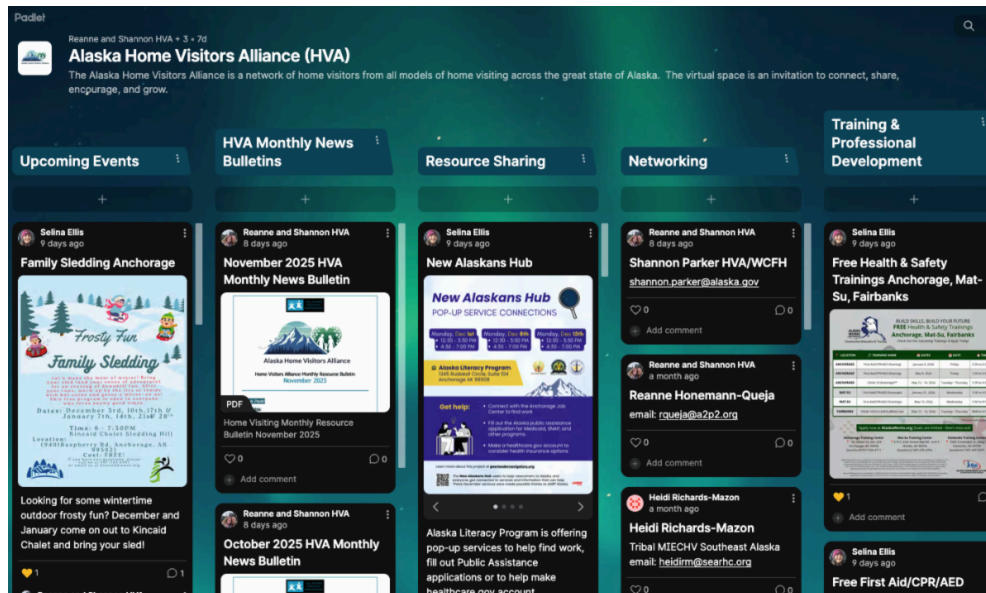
Padlet

Reanne and Shannon HVA + 3 • 7d

Alaska Home Visitors Alliance (HVA)

The Alaska Home Visitors Alliance is a network of home visitors from all models of home visiting across the great state of Alaska. The virtual space is an invitation to connect, share, encourage, and grow.

Upcoming Events

+

Selina Ellis
9 days ago

Family Sledding Anchorage

Frosty Fun
Family Sledding

Dates: December 3rd, 10th, 17th & January 7th, 14th, 21st 28th
Time: 6 - 7:30PM
Kincaid Chalet Sledding Hill
Location: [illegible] Raspberry Rd, Anchorage, AK 99502
Cost: FREE!

Looking for some wintertime outdoor frosty fun? December and January come on out to Kincaid Chalet and bring your sled!

1 1

HVA Monthly News Bulletins

+

Reanne and Shannon HVA
8 days ago

November 2025 HVA Monthly News Bulletin

Alaska Home Visitors Alliance
Home Visitors Alliance Monthly Resource Bulletin
November 2025

PDF

Home Visiting Monthly Resource Bulletin November 2025

0 0

Add comment

Reanne and Shannon HVA
8 days ago

October 2025 HVA Monthly News Bulletin

Resource Sharing

+

Selina Ellis
9 days ago

New Alaskans Hub

New Alaskans Hub
POP-UP SERVICE CONNECTIONS

Monday, Dec 1st 12:00 - 3:30 PM 4:30 - 7:00 PM
Monday, Dec 8th 12:00 - 3:30 PM 4:30 - 7:00 PM
Monday, Dec 15th 12:00 - 3:30 PM 4:30 - 7:00 PM

Alaska Literacy Program
1345 Rudakof Circle, Suite 104
Anchorage AK 99508

Get help:
Connect with the Anchorage Job Center to find work
Fill out the Alaska public assistance application for Medicaid, SNAP, and other programs
Make a healthcare.gov account to consider health insurance options

Alaska Literacy Program is offering pop-up services to help find work, fill out Public Assistance applications or to help make healthcare.gov account

Networking

+

Reanne and Shannon HVA
8 days ago

Shannon Parker HVA/WCFH

shannon.parker@alaska.gov

0 0

Add comment

Reanne and Shannon HVA
a month ago

Reanne Honemann-Queja

email: rqueja@a2p2.org

0 0

Add comment

Heidi Richards-Mazon
a month ago

Heidi Richards-Mazon

Tribal MIECHV Southeast Alaska
email: heidirm@searhc.org

0 0

Training & Professional Development

+

Selina Ellis
9 days ago

Free Health & Safety Trainings Anchorage, Mat-Su, Fairbanks

BUILD SKILLS, BUILD YOUR FUTURE
FREE Health & Safety Trainings
Anchorage, Mat-Su, Fairbanks

1

Add comment

Selina Ellis
9 days ago

Free First Aid/CPR/AED